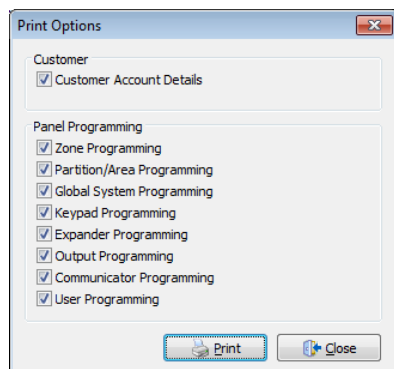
Print Options

Customer
Customer Account Details

Panel Programming
Zone Programming
Partition/Area Programming
Global System Programming
Keypad Programming
Expander Programming
Output Programming
Communicator Programming
User Programming

Print
Close